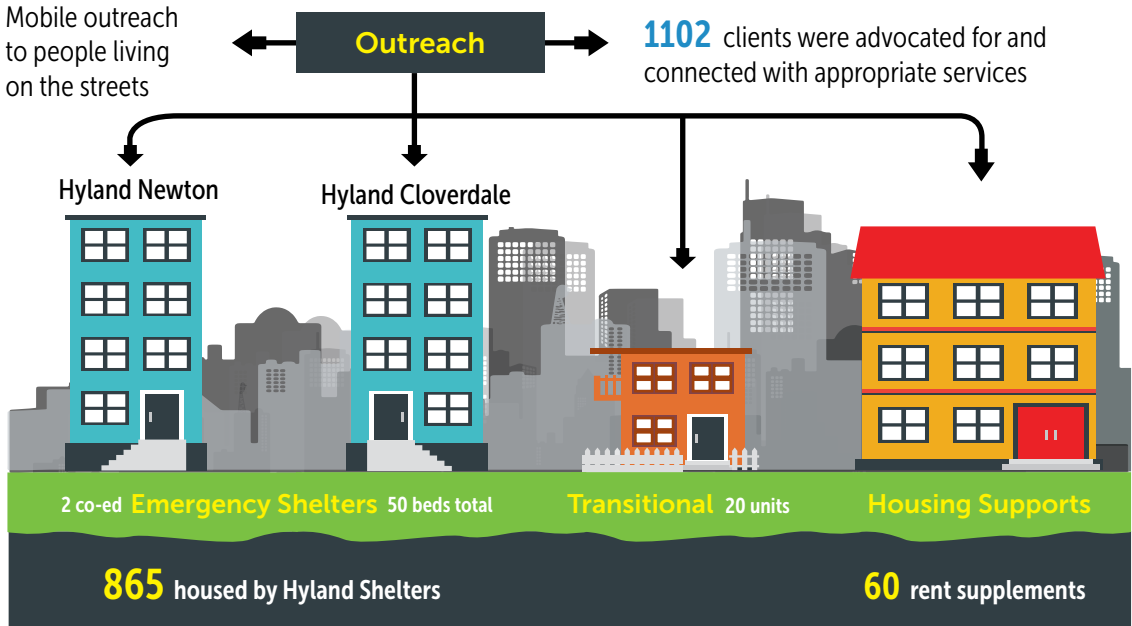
Mobile outreach to people living on the streets

Outreach

1102 clients were advocated for and connected with appropriate services

Hyland Newton

Hyland Cloverdale

2 co-ed Emergency Shelters 50 beds total

Transitional 20 units

Housing Supports

865 housed by Hyland Shelters

60 rent supplements